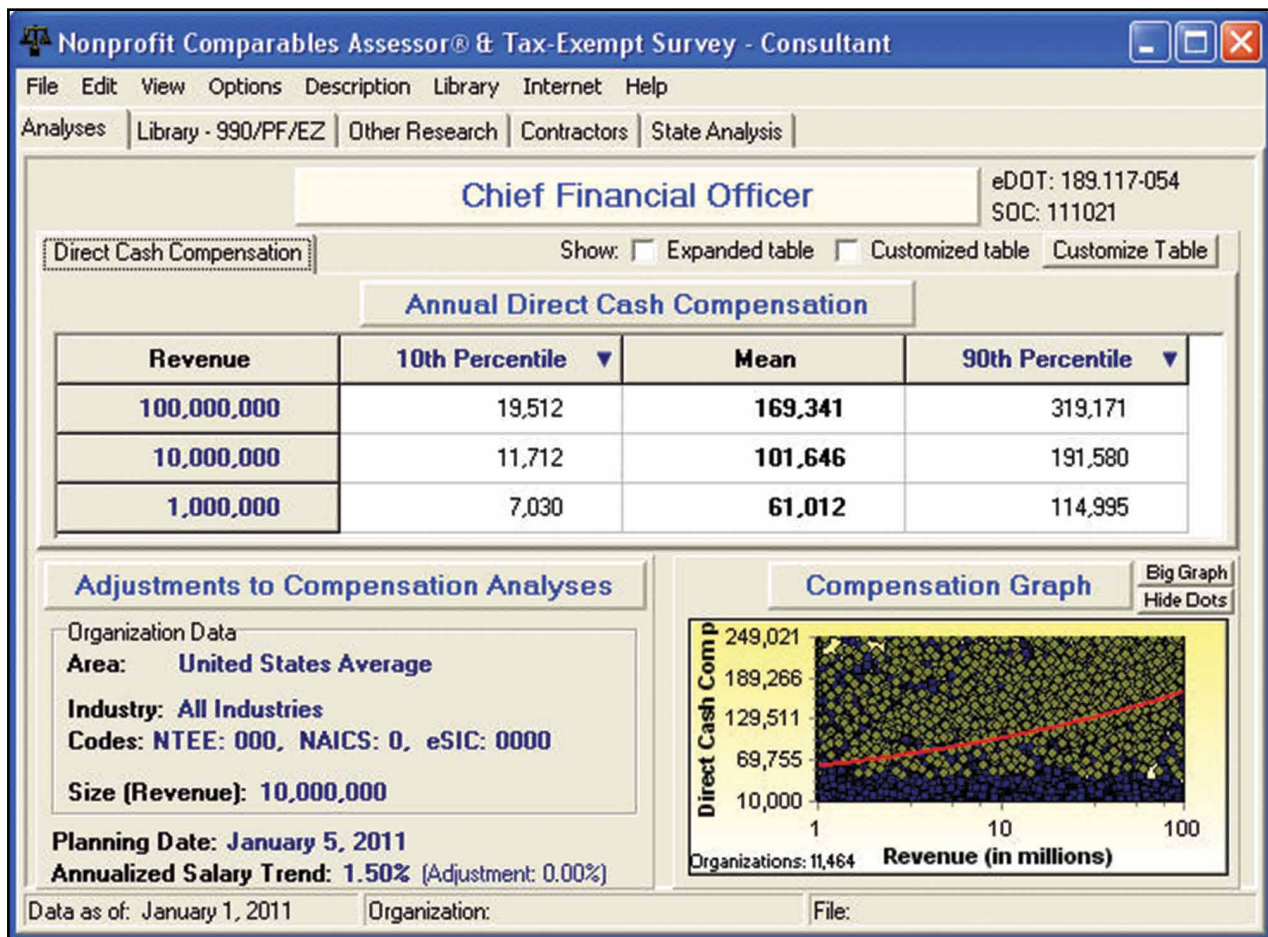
Nonprofit Comparables Assessor® & Tax-Exempt Survey - Consultant

File Edit View Options Description Library Internet Help

Analyses | Library - 990/PF/EZ | Other Research | Contractors | State Analysis

Chief Financial Officer

eDOT: 189.117-054
SOC: 111021

Direct Cash Compensation

Show: Expanded table Customized table Customize Table

Annual Direct Cash Compensation

| Revenue | 10th Percentile ▼ | Mean | 90th Percentile ▼ |
|---|---|---|---|
| 100,000,000 | 19,512 | 169,341 | 319,171 |
| 10,000,000 | 11,712 | 101,646 | 191,580 |
| 1,000,000 | 7,030 | 61,012 | 114,995 |

Adjustments to Compensation Analyses

Organization Data
Area: United States Average

Industry: All Industries
Codes: NTEE: 000, NAICS: 0, eSIC: 0000

Size (Revenue): 10,000,000

Planning Date: January 5, 2011
Annualized Salary Trend: 1.50% (Adjustment: 0.00%)

Compensation Graph

Big Graph
Hide Dots

Direct Cash Comp
249,021
189,266
129,511
69,755
10,000
1
10
100
Organizations: 11,464
Revenue (in millions)

Data as of: January 1, 2011 Organization: File: